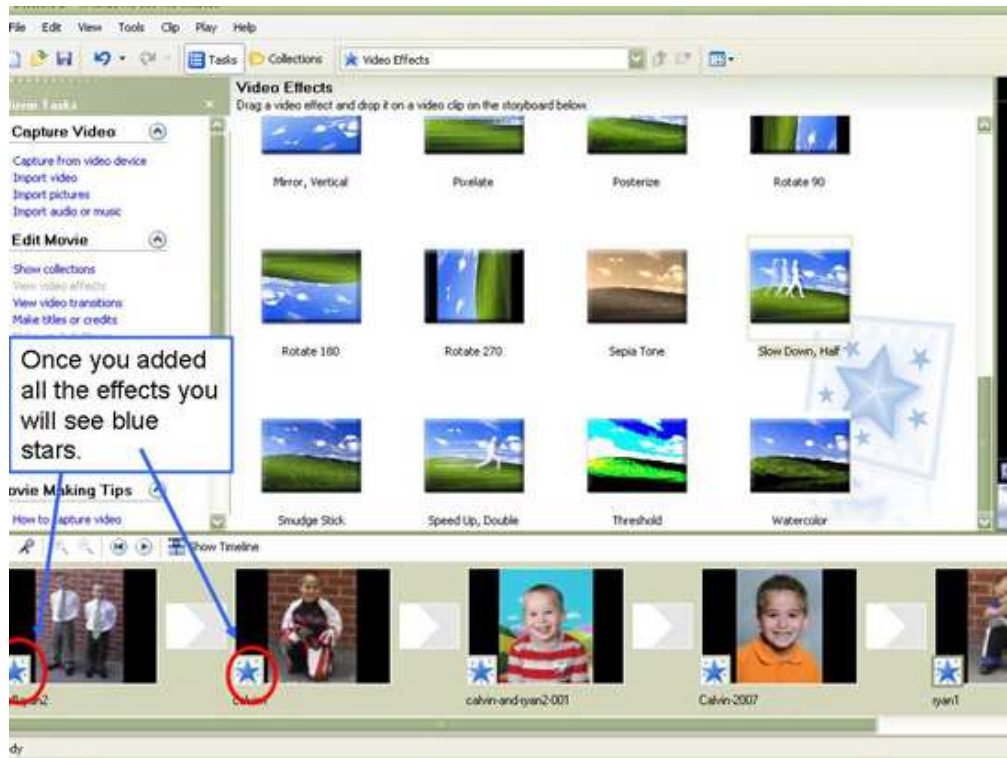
File Edit View Tools Clip Play Help

Tasks Collections Video Effects

ovie Tasks

Capture Video

Capture from video device
Import video
Import pictures
Import audio or music

Edit Movie

Show collections
View video effects
View video transitions
Make titles or credits

Once you added all the effects you will see blue stars.

ovie Making Tips

How to capture video

Video Effects
Drag a video effect and drop it on a video clip on the storyboard below.

Mirror, Vertical
Pixelate
Posterize
Rotate 90
Rotate 180
Rotate 270
Sepia Tone
Slow Down, Half
Smudge Stick
Speed Up, Double
Threshold
Watercolor

Show Timeline

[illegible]2
calvin
calvin-and-ryan2-001
Calvin-2007
ryan1

dy